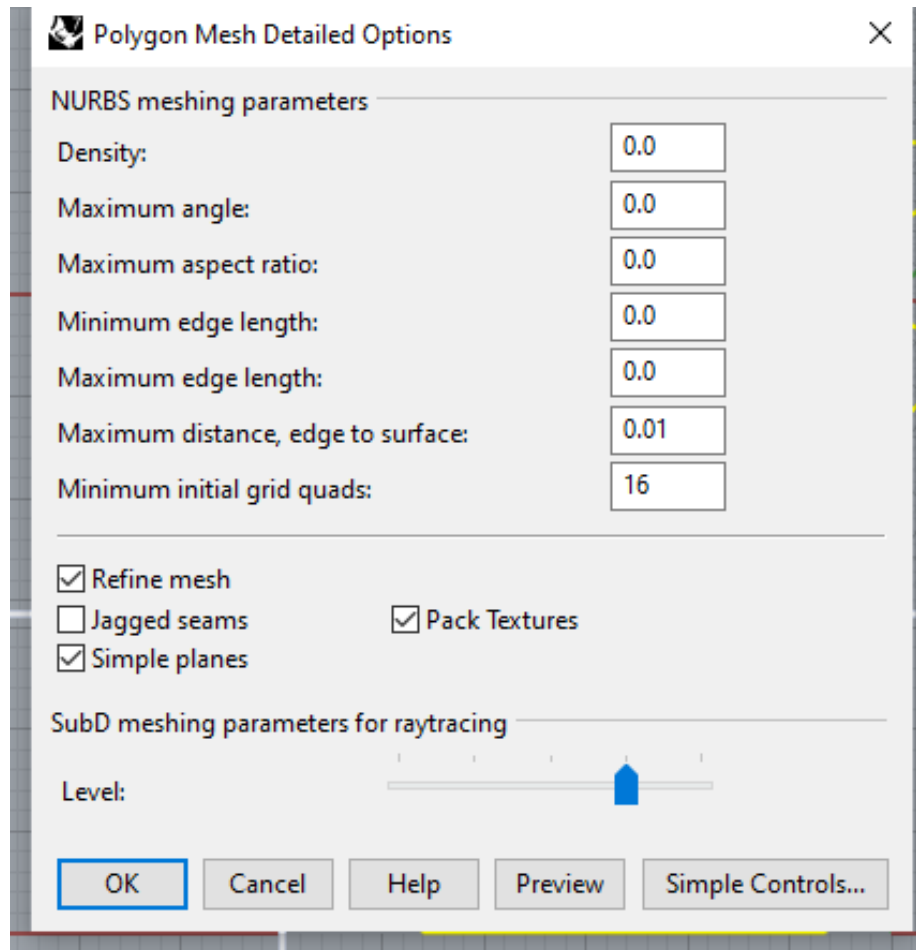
Polygon Mesh Detailed Options

NURBS meshing parameters

Density: 0.0

Maximum angle: 0.0

Maximum aspect ratio: 0.0

Minimum edge length: 0.0

Maximum edge length: 0.0

Maximum distance, edge to surface: 0.01

Minimum initial grid quads: 16

☑ Refine mesh
☐ Jagged seams
☑ Pack Textures
☑ Simple planes

SubD meshing parameters for raytracing

Level:

OK | Cancel | Help | Preview | Simple Controls...